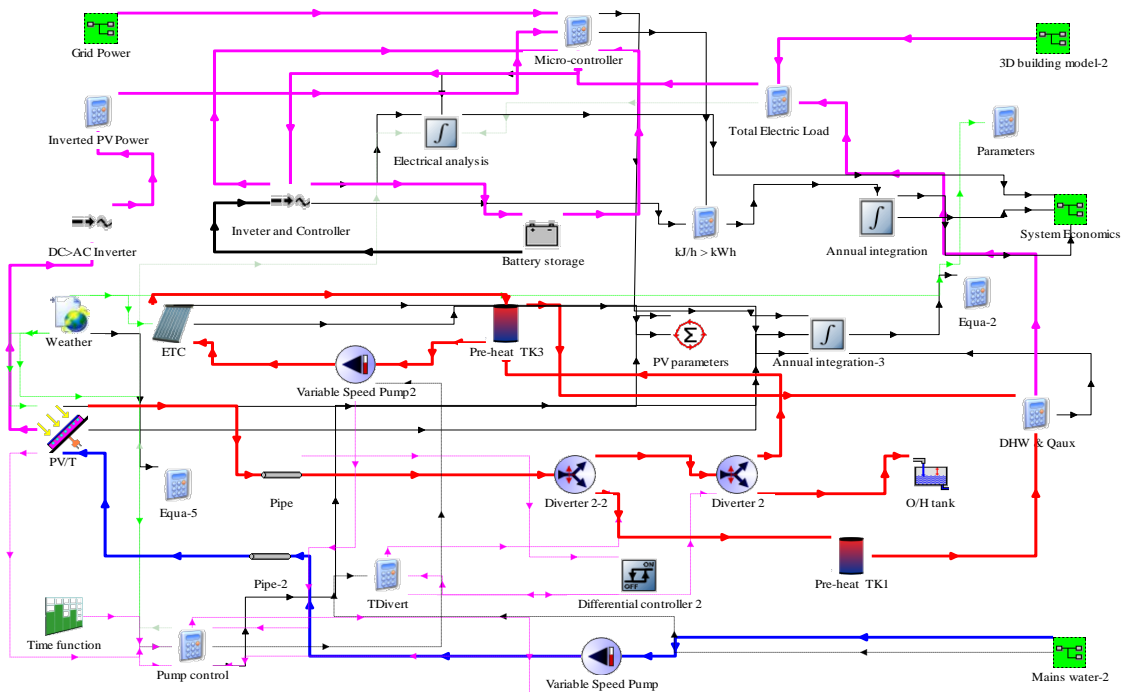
Grid Power

Micro-controller

3D building model-2

Inverted PV Power

Total Electric Load

Electrical analysis

Parameters

DC>AC Inverter

Inveter and Controller

Battery storage

kJ/h > kWh

Annual integration

System Economics

Equa-2

Weather

ETC

Pre-heat TK3

PV parameters

Annual integration-3

Variable Speed Pump2

DHW & Qaux

PV/T

Equa-5

Pipe

Diverter 2-2

Diverter 2

O/H tank

Pipe-2

TDivert

Differential controller 2

ON

OFF

Pre-heat TK1

Time function

Pump control

Variable Speed Pump

Mains water-2